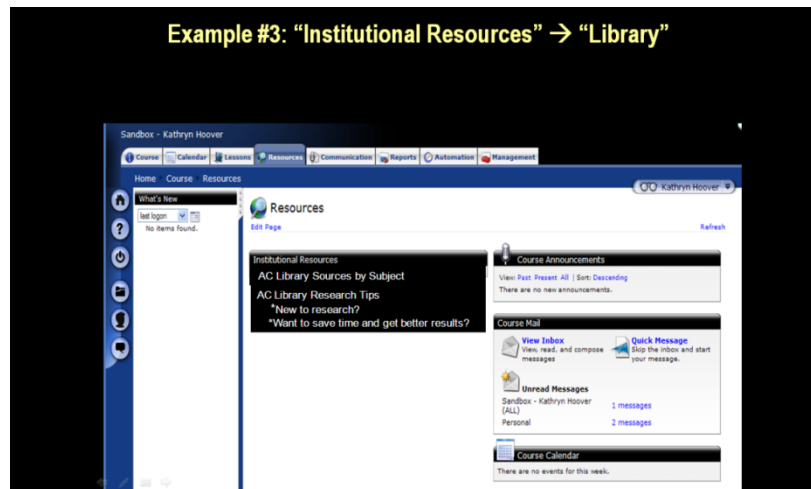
Example #3: “Institutional Resources” → “Library”

Sandbox - Kathryn Hoover

Course Calendar Lessons Resources Communication Reports Automation Management

Home Course Resources

Kathryn Hoover

What's New

last logon

No items found.

Resources

Edit Page

Refresh

Institutional Resources

AC Library Sources by Subject

AC Library Research Tips

*New to research?

*Want to save time and get better results?

Course Announcements

View: Past Present All | Sort: Descending

There are no new announcements.

Course Mail

View Inbox
View, read, and compose messages

Quick Message
Skip the inbox and start your message.

Unread Messages

| | |
|---|---|
| Sandbox - Kathryn Hoover (ALL) | 1 messages |
| Personal | 2 messages |

Course Calendar

There are no events for this week.